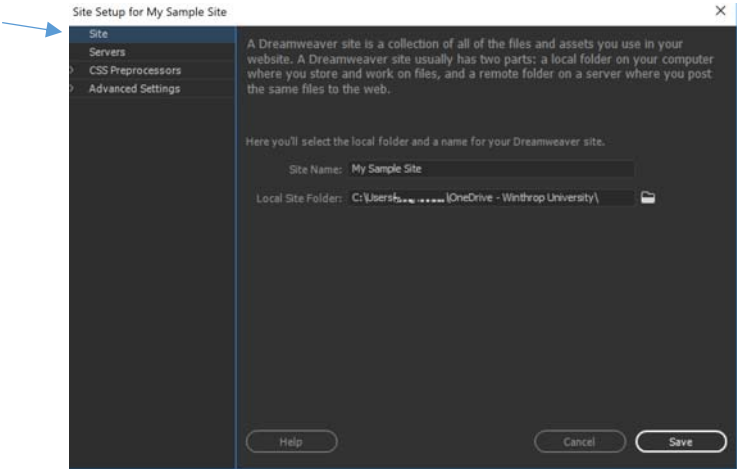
Site Setup for My Sample Site
×

Site
Servers
CSS Preprocessors
Advanced Settings

A Dreamweaver site is a collection of all of the files and assets you use in your website. A Dreamweaver site usually has two parts: a local folder on your computer where you store and work on files, and a remote folder on a server where you post the same files to the web.

Here you'll select the local folder and a name for your Dreamweaver site.

Site Name: My Sample Site

Local Site Folder: C:\Users\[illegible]\OneDrive - Winthrop University\

Help

Cancel
Save